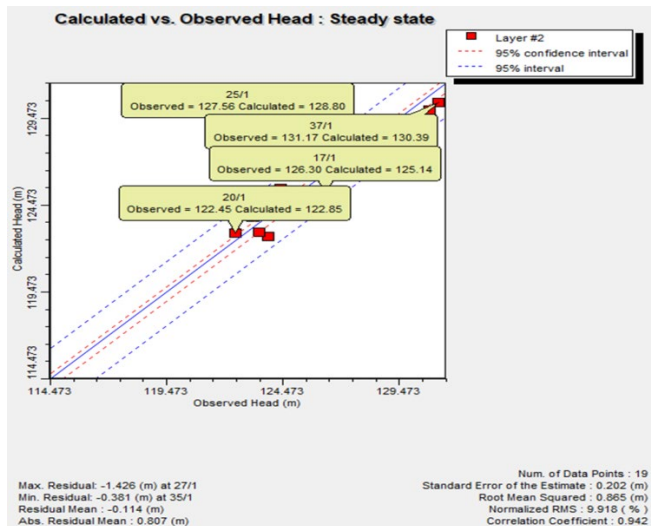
Calculated vs. Observed Head : Steady state

Layer #2
95% confidence interval
95% interval

25/1
Observed = 127.56 Calculated = 128.80

37/1
Observed = 131.17 Calculated = 130.39

17/1
Observed = 126.30 Calculated = 125.14

20/1
Observed = 122.45 Calculated = 122.85

Calculated Head (m)

129.473
124.473
119.473
114.473

114.473
119.473
124.473
129.473

Observed Head (m)

Max. Residual: -1.426 (m) at 27/1
Min. Residual: -0.381 (m) at 35/1
Residual Mean : -0.114 (m)
Abs. Residual Mean : 0.807 (m)

Num. of Data Points : 19
Standard Error of the Estimate : 0.202 (m)
Root Mean Squared : 0.865 (m)
Normalized RMS : 9.918 ( % )
Correlation Coefficient : 0.942